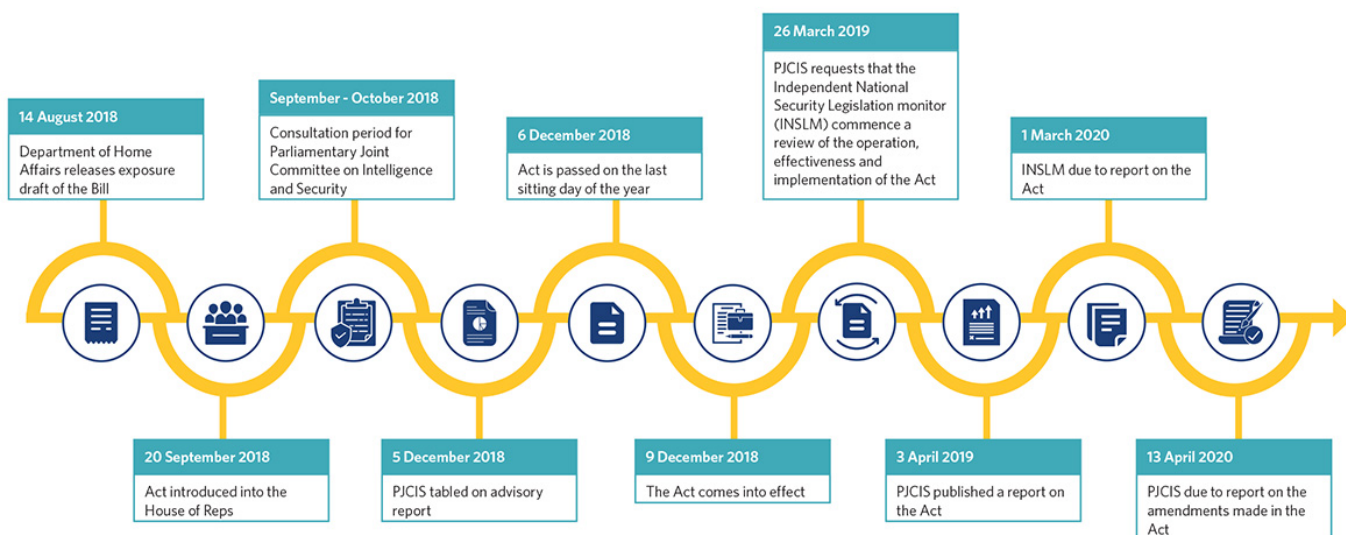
14 August 2018

Department of Home Affairs releases exposure draft of the Bill

20 September 2018

Act introduced into the House of Reps

September - October 2018

Consultation period for Parliamentary Joint Committee on Intelligence and Security

5 December 2018

PJCIS tabled on advisory report

6 December 2018

Act is passed on the last sitting day of the year

9 December 2018

The Act comes into effect

26 March 2019

PJCIS requests that the Independent National Security Legislation monitor (INSLM) commence a review of the operation, effectiveness and implementation of the Act

3 April 2019

PJCIS published a report on the Act

1 March 2020

INSLM due to report on the Act

13 April 2020

PJCIS due to report on the amendments made in the Act